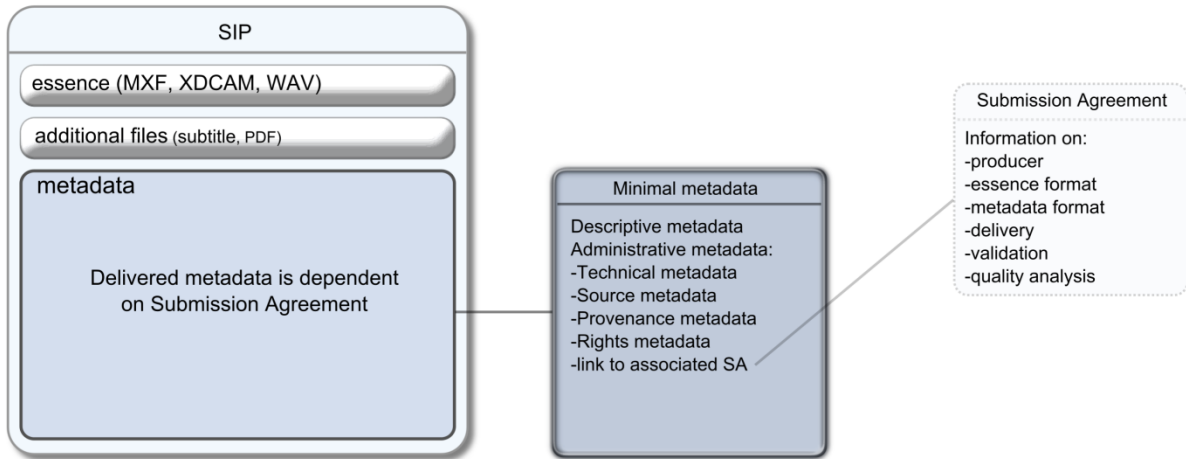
SIP

essence (MXF, XDCAM, WAV)

additional files (subtitle, PDF)

metadata

Delivered metadata is dependent on Submission Agreement

Minimal metadata

Descriptive metadata
Administrative metadata:
-Technical metadata
-Source metadata
-Provenance metadata
-Rights metadata
-link to associated SA

Submission Agreement

Information on:
-producer
-essence format
-metadata format
-delivery
-validation
-quality analysis